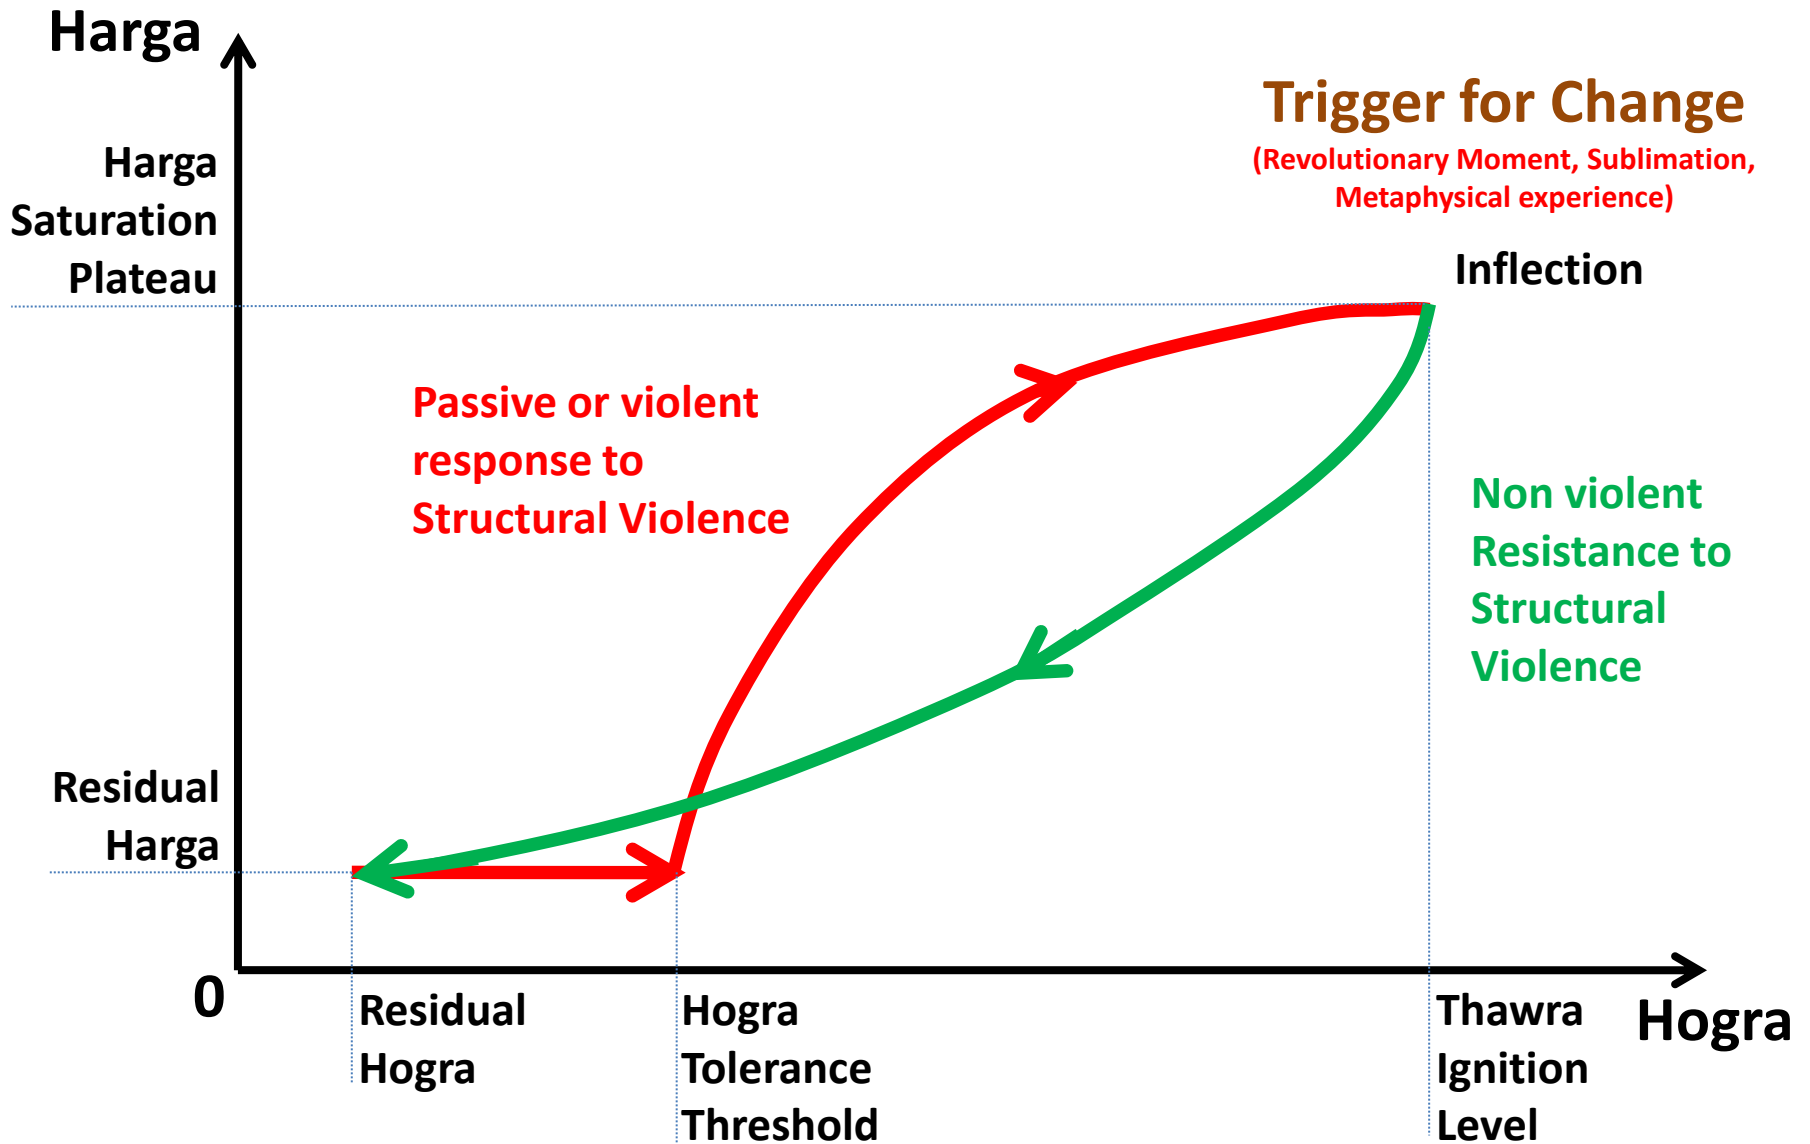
Harga

Trigger for Change

(Revolutionary Moment, Sublimation, Metaphysical experience)

Harga Saturation Plateau

Inflection

Passive or violent response to Structural Violence

Non violent Resistance to Structural Violence

Residual Harga

0

Residual Hogra

Hogra Tolerance Threshold

Thawra Ignition Level

Hogra